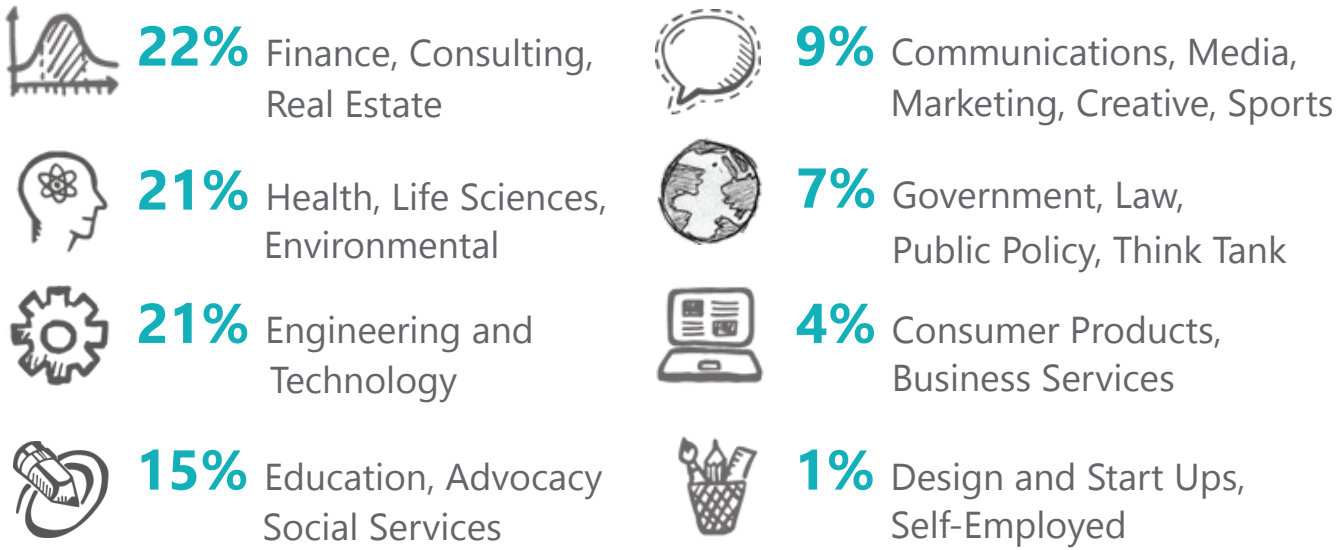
22% Finance, Consulting, Real Estate

21% Health, Life Sciences, Environmental

21% Engineering and Technology

15% Education, Advocacy Social Services

9% Communications, Media, Marketing, Creative, Sports

7% Government, Law, Public Policy, Think Tank

4% Consumer Products, Business Services

1% Design and Start Ups, Self-Employed